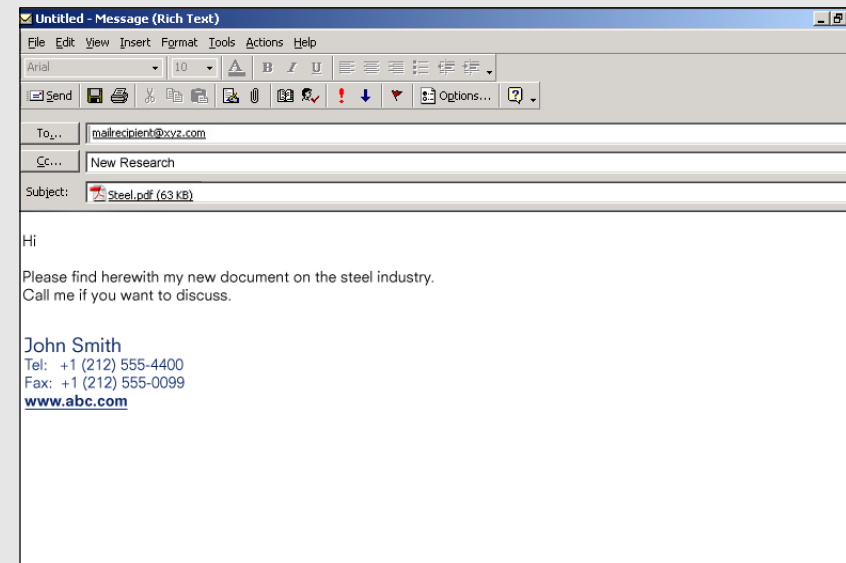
Untitled - Message (Rich Text)

File Edit View Insert Format Tools Actions Help

Arial 10 A B I U

Send Options...

To... mailrecipient@xyz.com

Cc... New Research

Subject: Steel.pdf (63 KB)

Hi

Please find herewith my new document on the steel industry.
Call me if you want to discuss.

John Smith
Tel: +1 (212) 555-4400
Fax: +1 (212) 555-0099
www.abc.com